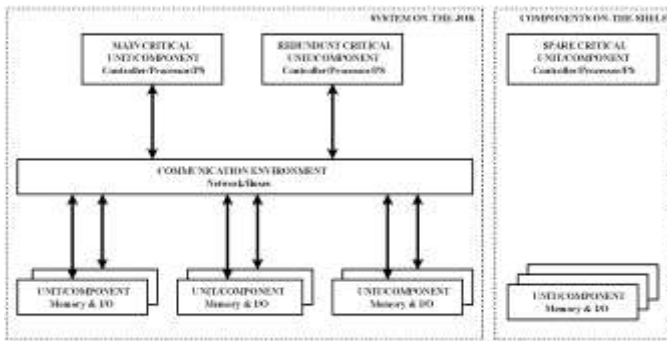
SYSTEM ON THE JOB

MAIN CRITICAL UNIT/COMPONENT
Controller/Processor/PS

REDUNDANT CRITICAL UNIT/COMPONENT
Controller/Processor/PS

COMMUNICATION ENVIRONMENT
Network/Buses

UNIT/COMPONENT
Memory & I/O

UNIT/COMPONENT
Memory & I/O

UNIT/COMPONENT
Memory & I/O

COMPONENTS ON THE SHELF

SPARE CRITICAL UNIT/COMPONENT
Controller/Processor/PS

UNIT/COMPONENT
Memory & I/O